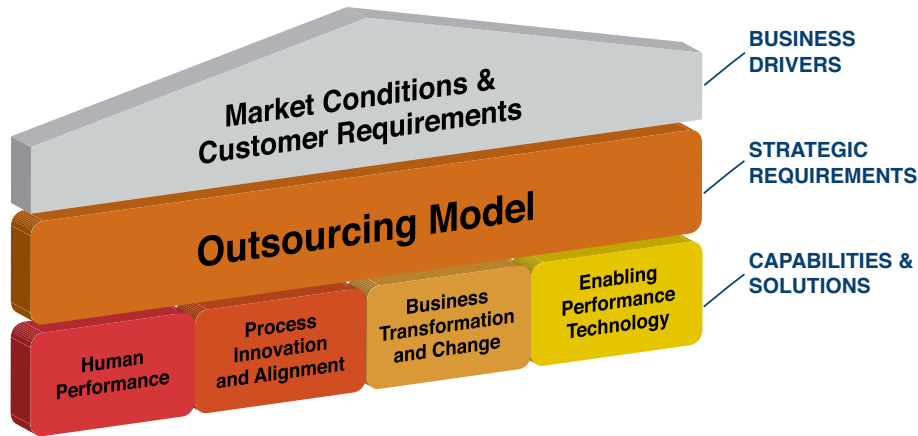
Market Conditions & Customer Requirements

Outsourcing Model

Human Performance

Process Innovation and Alignment

Business Transformation and Change

Enabling Performance Technology

BUSINESS DRIVERS

STRATEGIC REQUIREMENTS

CAPABILITIES & SOLUTIONS